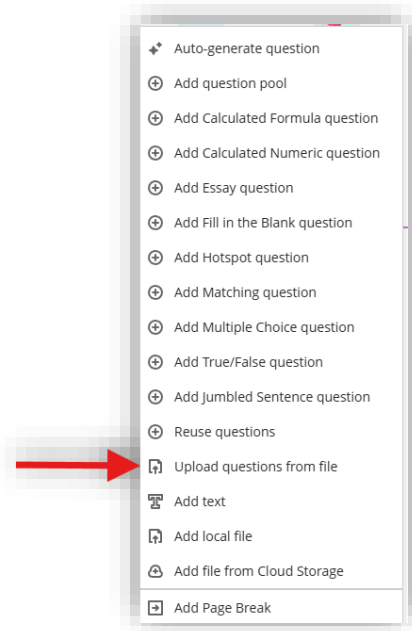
Auto-generate question
Add question pool
Add Calculated Formula question
Add Calculated Numeric question
Add Essay question
Add Fill in the Blank question
Add Hotspot question
Add Matching question
Add Multiple Choice question
Add True/False question
Add Jumbled Sentence question
Reuse questions
Upload questions from file
Add text
Add local file
Add file from Cloud Storage
Add Page Break